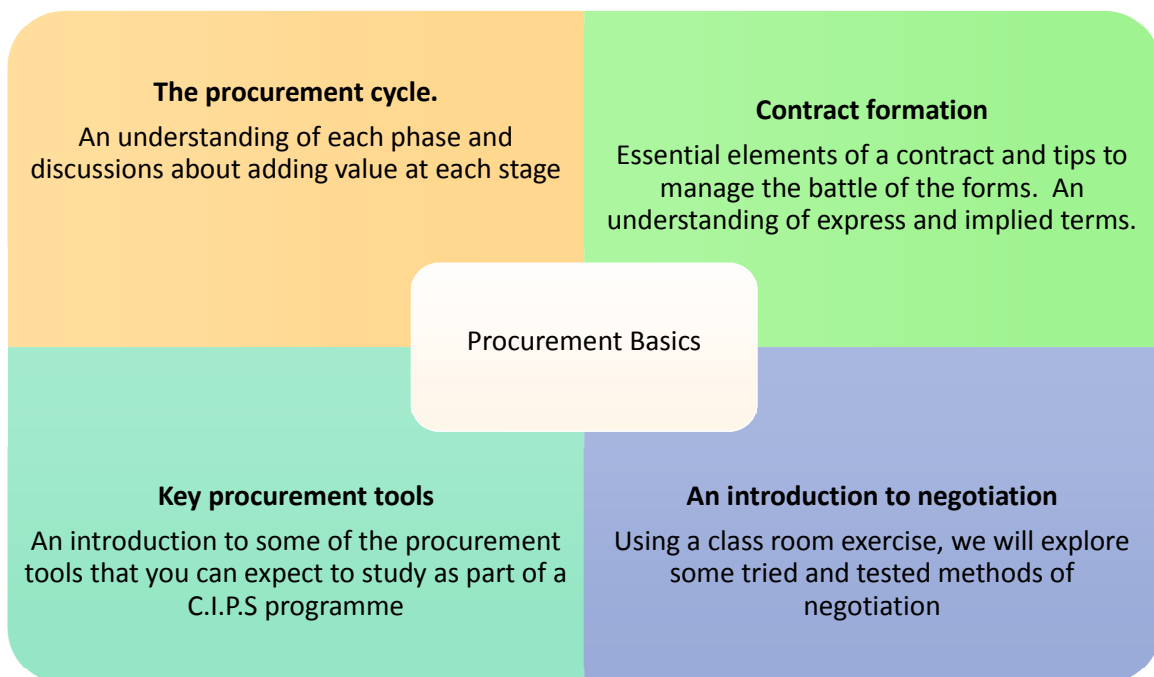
The procurement cycle.

An understanding of each phase and discussions about adding value at each stage

Contract formation

Essential elements of a contract and tips to manage the battle of the forms. An understanding of express and implied terms.

Procurement Basics

Key procurement tools

An introduction to some of the procurement tools that you can expect to study as part of a C.I.P.S programme

An introduction to negotiation

Using a class room exercise, we will explore some tried and tested methods of negotiation